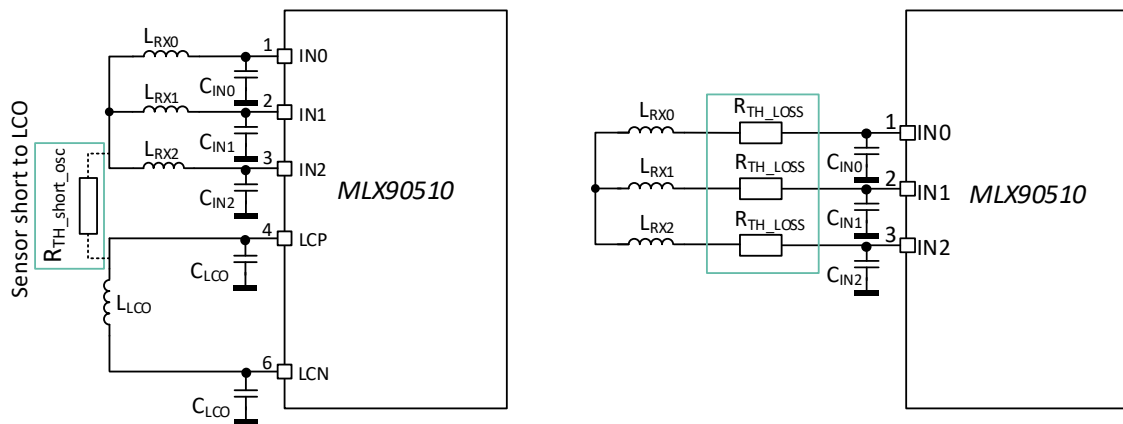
Sensor short to LCO

$R_{TH\_short\_osc}$

$L_{RX0}$
$L_{RX1}$
$L_{RX2}$
$C_{IN0}$
$C_{IN1}$
$C_{IN2}$
1 IN0
2 IN1
3 IN2
4 LCP
$C_{LCO}$
$L_{LCO}$
6 LCN
$C_{LCO}$
MLX90510

$L_{RX0}$
$L_{RX1}$
$L_{RX2}$
$R_{TH\_LOSS}$
$R_{TH\_LOSS}$
$R_{TH\_LOSS}$
$C_{IN0}$
$C_{IN1}$
$C_{IN2}$
1 IN0
2 IN1
3 IN2
MLX90510